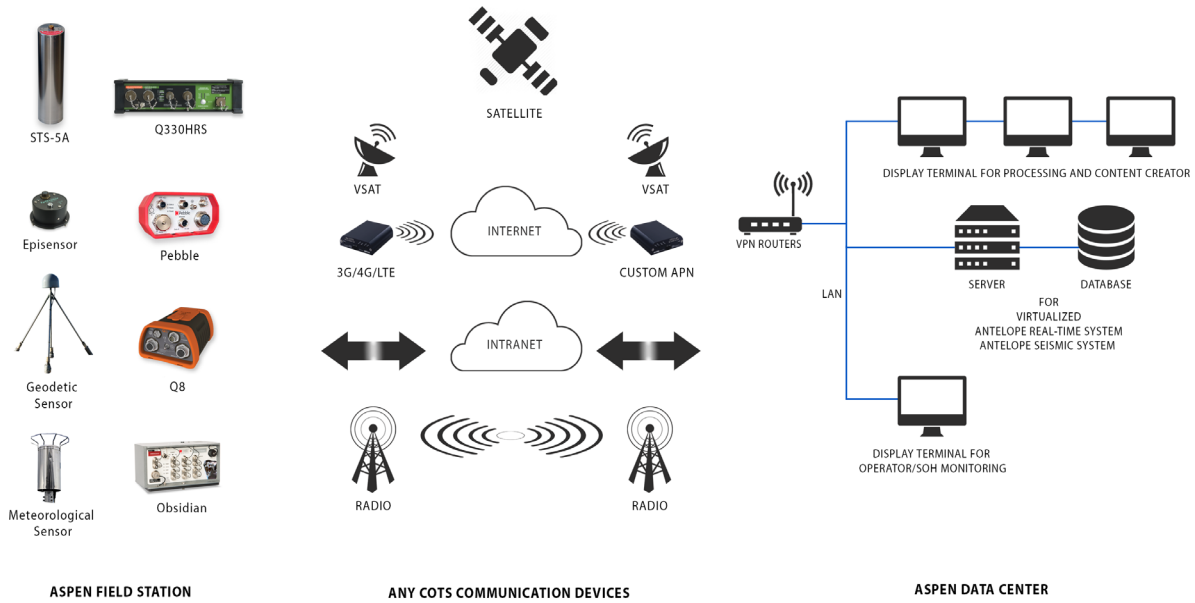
STS-5A

Q330HRS

Episensor

Pebble

Geodetic Sensor

Q8

Meteorological Sensor

Obsidian

ASPEN FIELD STATION

SATELLITE

VSAT

VSAT

INTERNET

3G/4G/LTE

CUSTOM APN

INTRANET

RADIO

RADIO

ANY COTS COMMUNICATION DEVICES

VPN ROUTERS

LAN

DISPLAY TERMINAL FOR PROCESSING AND CONTENT CREATOR

SERVER

DATABASE

FOR
VIRTUALIZED
ANTELOPE REAL-TIME SYSTEM
ANTELOPE SEISMIC SYSTEM

DISPLAY TERMINAL FOR
OPERATOR/SOH MONITORING

ASPEN DATA CENTER